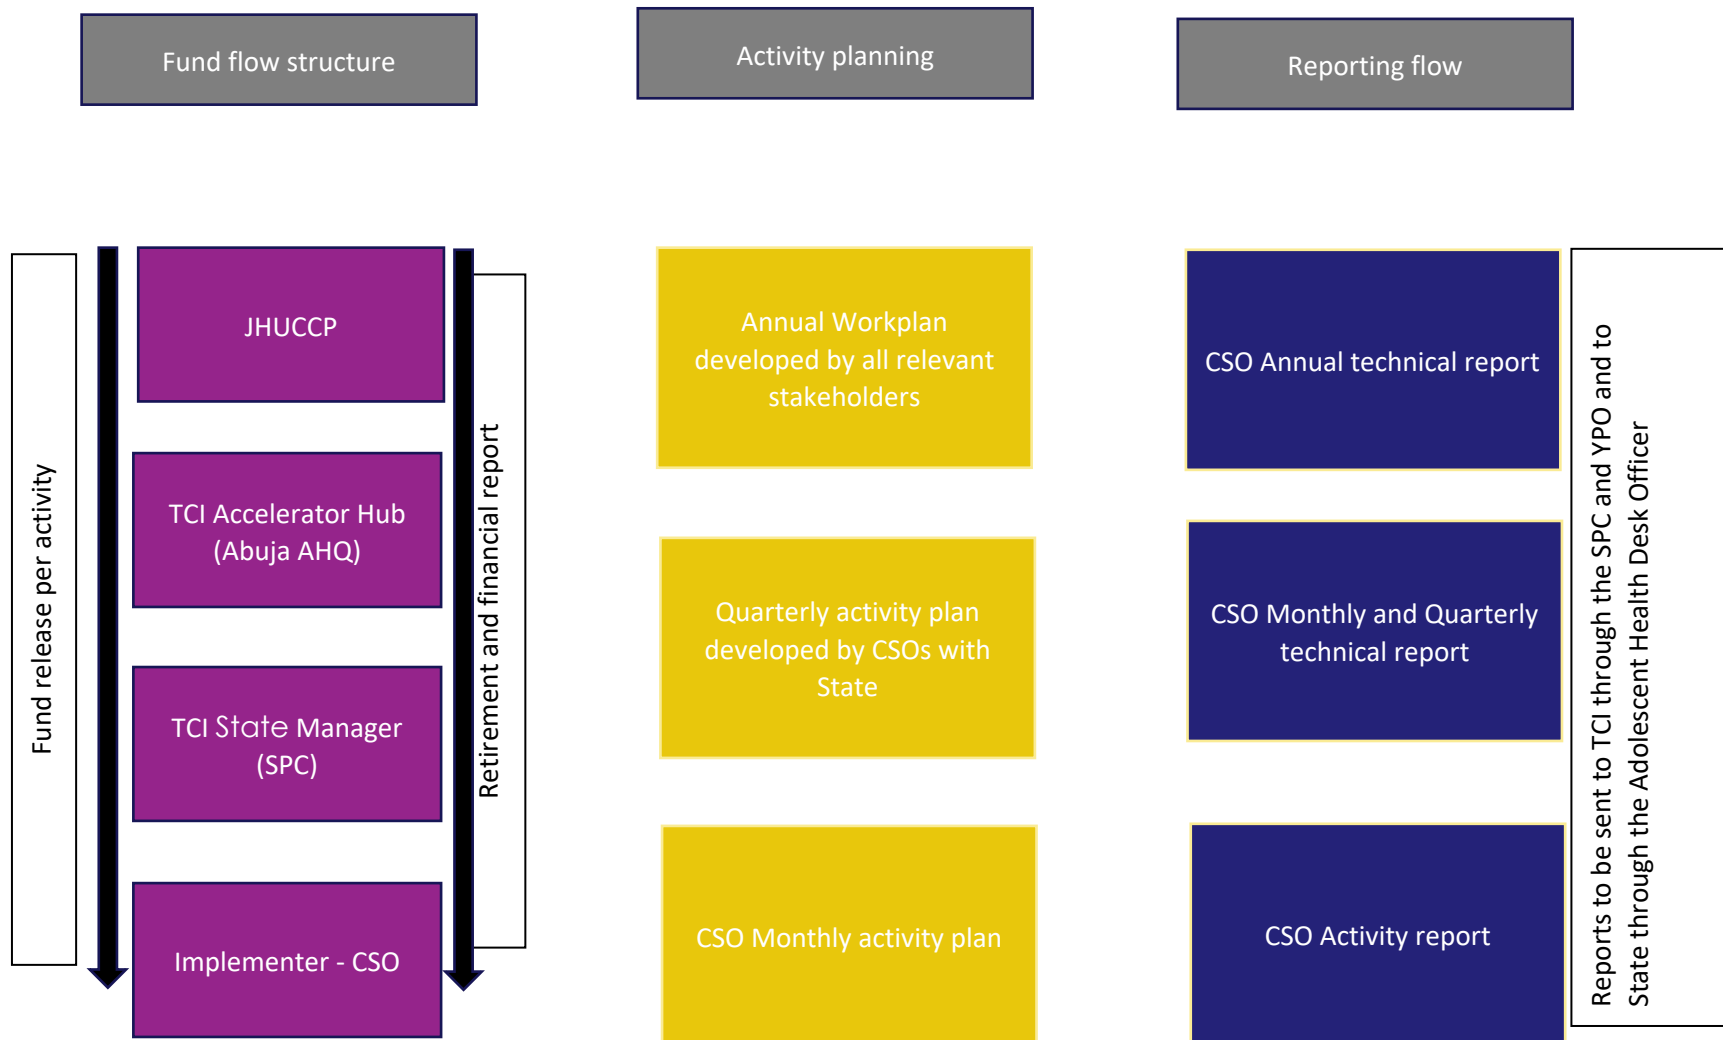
Fund flow structure

Activity planning

Reporting flow

Fund release per activity

JHUCCP

TCI Accelerator Hub (Abuja AHQ)

TCI State Manager (SPC)

Implementer - CSO

Retirement and financial report

Annual Workplan developed by all relevant stakeholders

Quarterly activity plan developed by CSOs with State

CSO Monthly activity plan

CSO Annual technical report

CSO Monthly and Quarterly technical report

CSO Activity report

Reports to be sent to TCI through the SPC and YPO and to State through the Adolescent Health Desk Officer